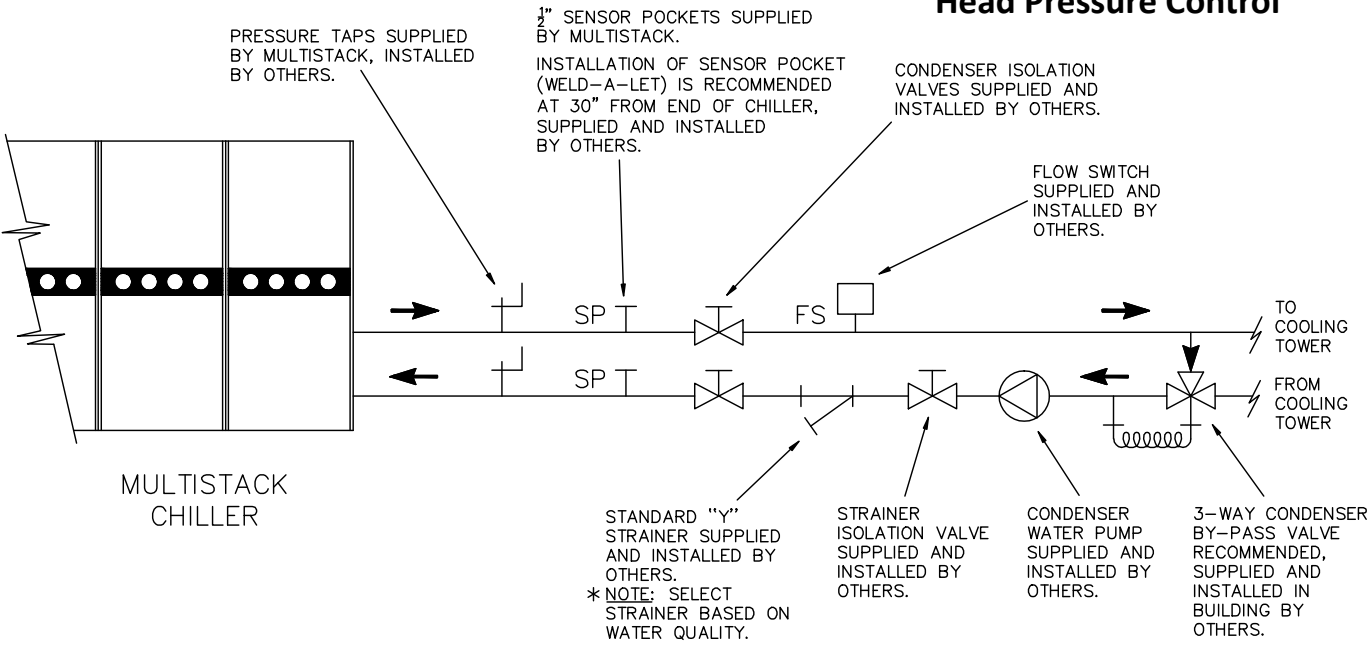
Head Pressure Control

PRESSURE TAPS SUPPLIED BY MULTISTACK, INSTALLED BY OTHERS.

$\frac{1}{2}$" SENSOR POCKETS SUPPLIED BY MULTISTACK.

INSTALLATION OF SENSOR POCKET (WELD-A-LET) IS RECOMMENDED AT 30" FROM END OF CHILLER, SUPPLIED AND INSTALLED BY OTHERS.

CONDENSER ISOLATION VALVES SUPPLIED AND INSTALLED BY OTHERS.

FLOW SWITCH SUPPLIED AND INSTALLED BY OTHERS.

SP

FS

TO COOLING TOWER

SP

FROM COOLING TOWER

MULTISTACK CHILLER

STANDARD "Y" STRAINER SUPPLIED AND INSTALLED BY OTHERS.
* NOTE: SELECT STRAINER BASED ON WATER QUALITY.

STRAINER ISOLATION VALVE SUPPLIED AND INSTALLED BY OTHERS.

CONDENSER WATER PUMP SUPPLIED AND INSTALLED BY OTHERS.

3-WAY CONDENSER BY-PASS VALVE RECOMMENDED, SUPPLIED AND INSTALLED IN BUILDING BY OTHERS.